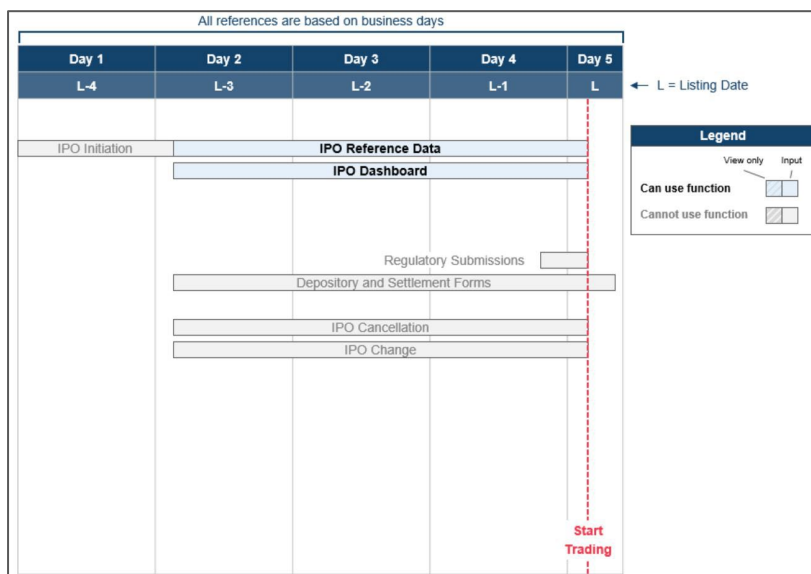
All references are based on business days

| Day 1 | Day 2 | Day 3 | Day 4 | Day 5 |
|---|---|---|---|---|
| L-4 | L-3 | L-2 | L-1 | L |

← L = Listing Date

IPO Initiation
IPO Reference Data
IPO Dashboard
Regulatory Submissions
Depository and Settlement Forms
IPO Cancellation
IPO Change

Start Trading

Legend
View only
Input
Can use function
Cannot use function